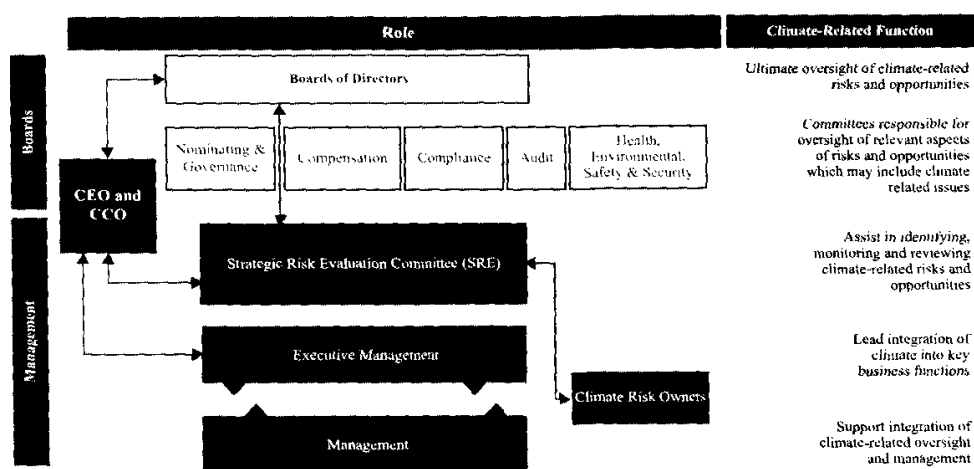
Role

Climate-Related Function

Boards

Boards of Directors

Ultimate oversight of climate-related risks and opportunities

Nominating & Governance

Compensation

Compliance

Audit

Health, Environmental, Safety & Security

Committees responsible for oversight of relevant aspects of risks and opportunities which may include climate related issues

CEO and CCO

Management

Strategic Risk Evaluation Committee (SRE)

Assist in identifying, monitoring and reviewing climate-related risks and opportunities

Executive Management

Lead integration of climate into key business functions

Climate Risk Owners

Management

Support integration of climate-related oversight and management